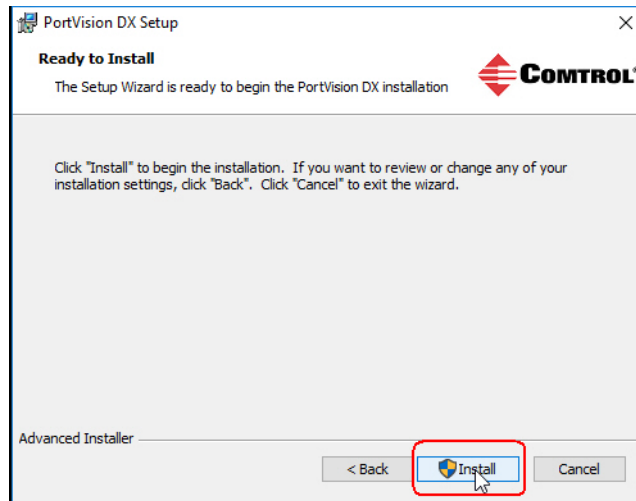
PortVision DX Setup

Ready to Install

The Setup Wizard is ready to begin the PortVision DX installation

COMTROL

Click "Install" to begin the installation. If you want to review or change any of your installation settings, click "Back". Click "Cancel" to exit the wizard.

Advanced Installer

< Back

Install

Cancel